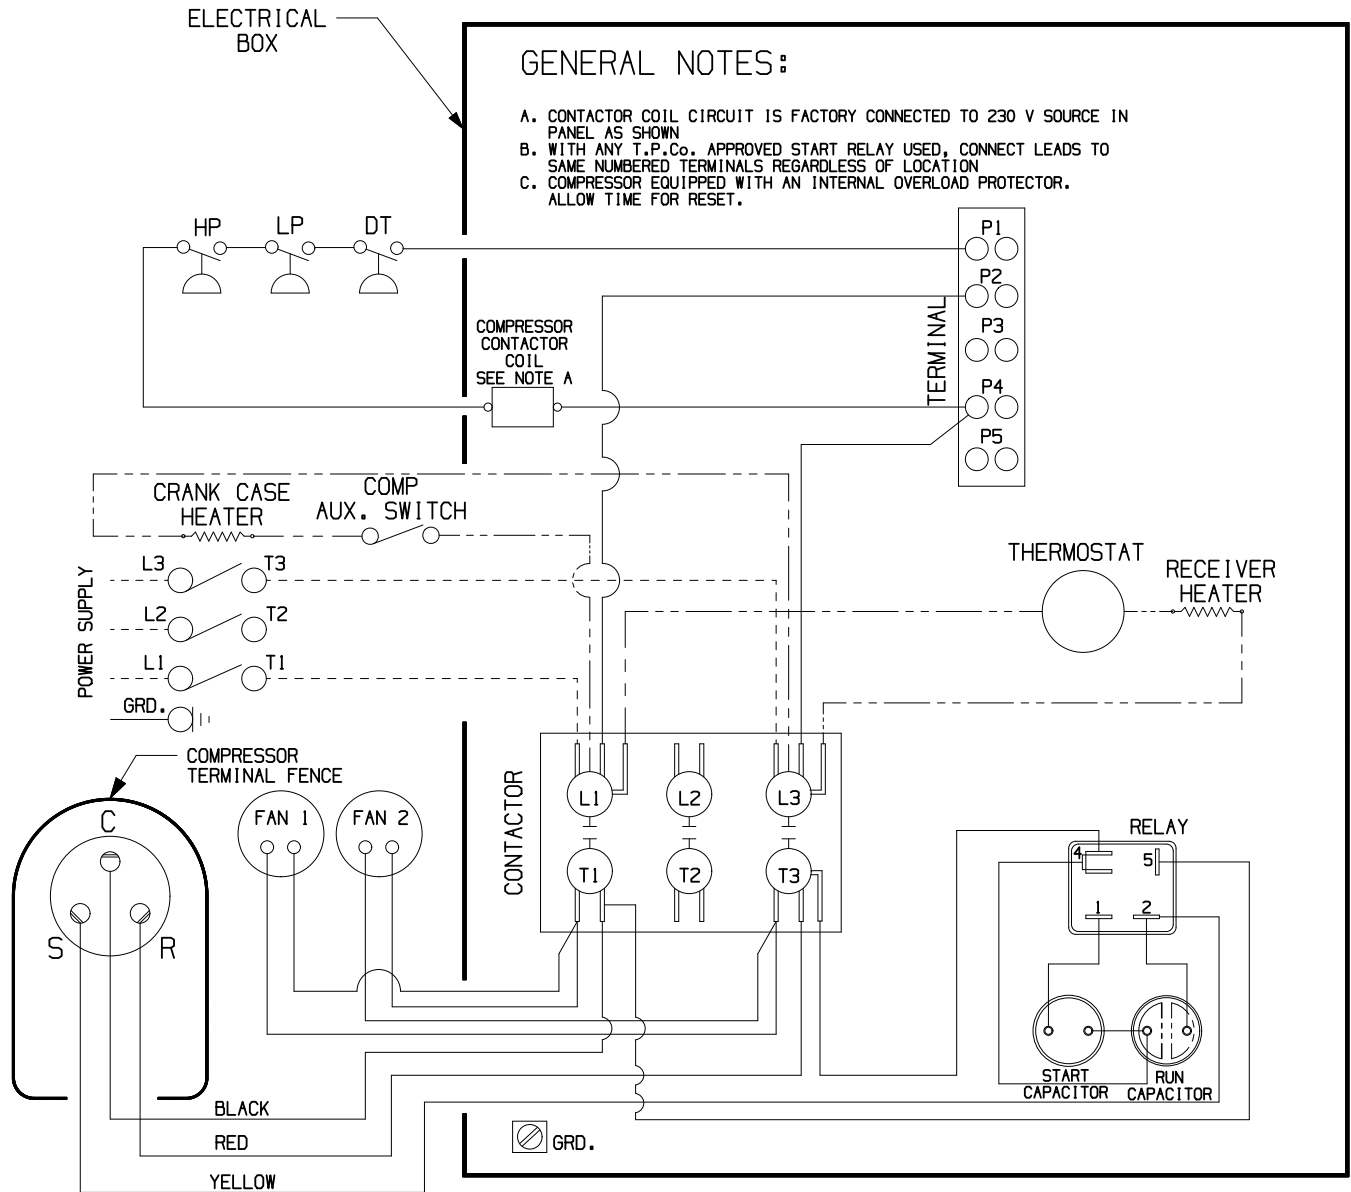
ELECTRICAL BOX

GENERAL NOTES:

A. CONTACTOR COIL CIRCUIT IS FACTORY CONNECTED TO 230 V SOURCE IN PANEL AS SHOWN
B. WITH ANY T.P.Co. APPROVED START RELAY USED, CONNECT LEADS TO SAME NUMBERED TERMINALS REGARDLESS OF LOCATION
C. COMPRESSOR EQUIPPED WITH AN INTERNAL OVERLOAD PROTECTOR. ALLOW TIME FOR RESET.

HP
LP
DT

P1
P2
P3
P4
P5
TERMINAL

COMPRESSOR CONTACTOR COIL SEE NOTE A

CRANK CASE HEATER
COMP AUX. SWITCH

POWER SUPPLY
L3
T3
L2
T2
L1
T1
GRD.

THERMOSTAT
RECEIVER HEATER

COMPRESSOR TERMINAL FENCE
C
S
R

FAN 1
FAN 2

CONTACTOR
L1
L2
L3
T1
T2
T3

RELAY
4
5
1
2

START CAPACITOR
RUN CAPACITOR

BLACK
RED
YELLOW

GRD.